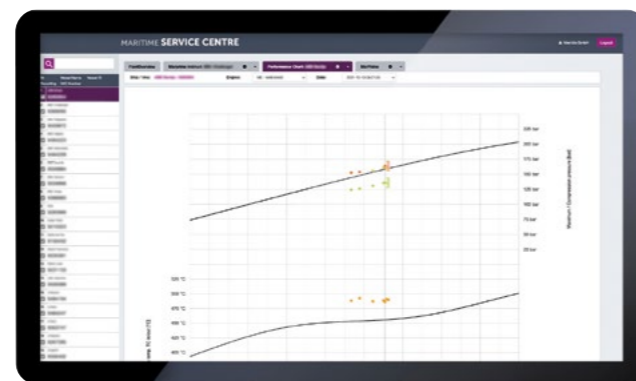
MARITIME SERVICE CENTRE

Logout

FleetOverview

Performance Chart

MyPlots

Engine

Date

225 bar

200 bar

175 bar

150 bar

125 bar

100 bar

75 bar

50 bar

25 bar

Maximum / Compression pressure [bar]

525 °C

500 °C

475 °C

450 °C

425 °C

400 °C